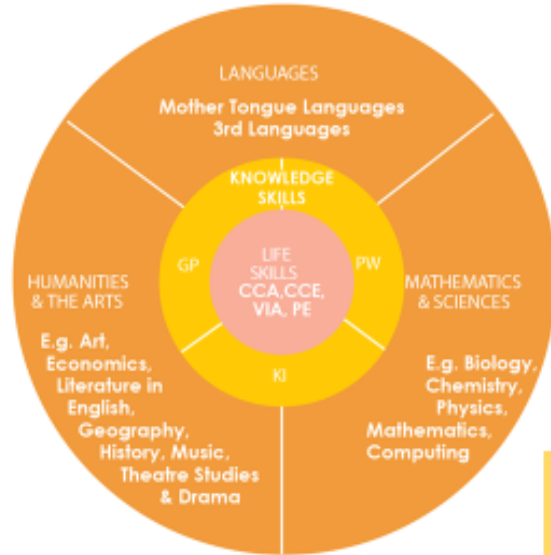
LANGUAGES

Mother Tongue Languages
3rd Languages

KNOWLEDGE SKILLS

GP

PW

KI

LIFE SKILLS
CCA,CCE, VIA, PE

HUMANITIES & THE ARTS

E.g. Art, Economics, Literature in English, Geography, History, Music, Theatre Studies & Drama

MATHEMATICS & SCIENCES

E.g. Biology, Chemistry, Physics, Mathematics, Computing